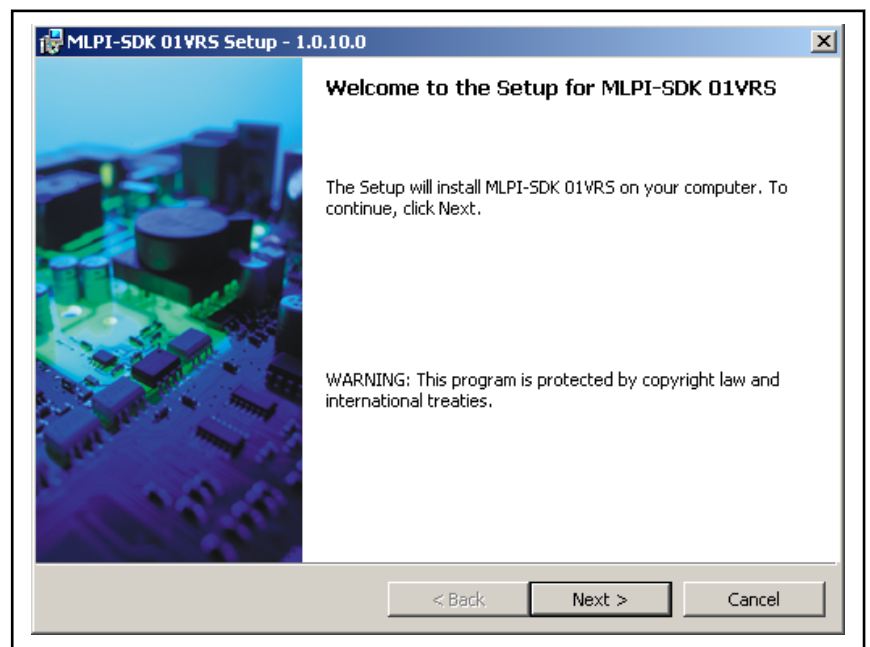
MLPI-SDK 01VRS Setup - 1.0.10.0

Welcome to the Setup for MLPI-SDK 01VRS

The Setup will install MLPI-SDK 01VRS on your computer. To continue, click Next.

WARNING: This program is protected by copyright law and international treaties.

< Back

Next >

Cancel